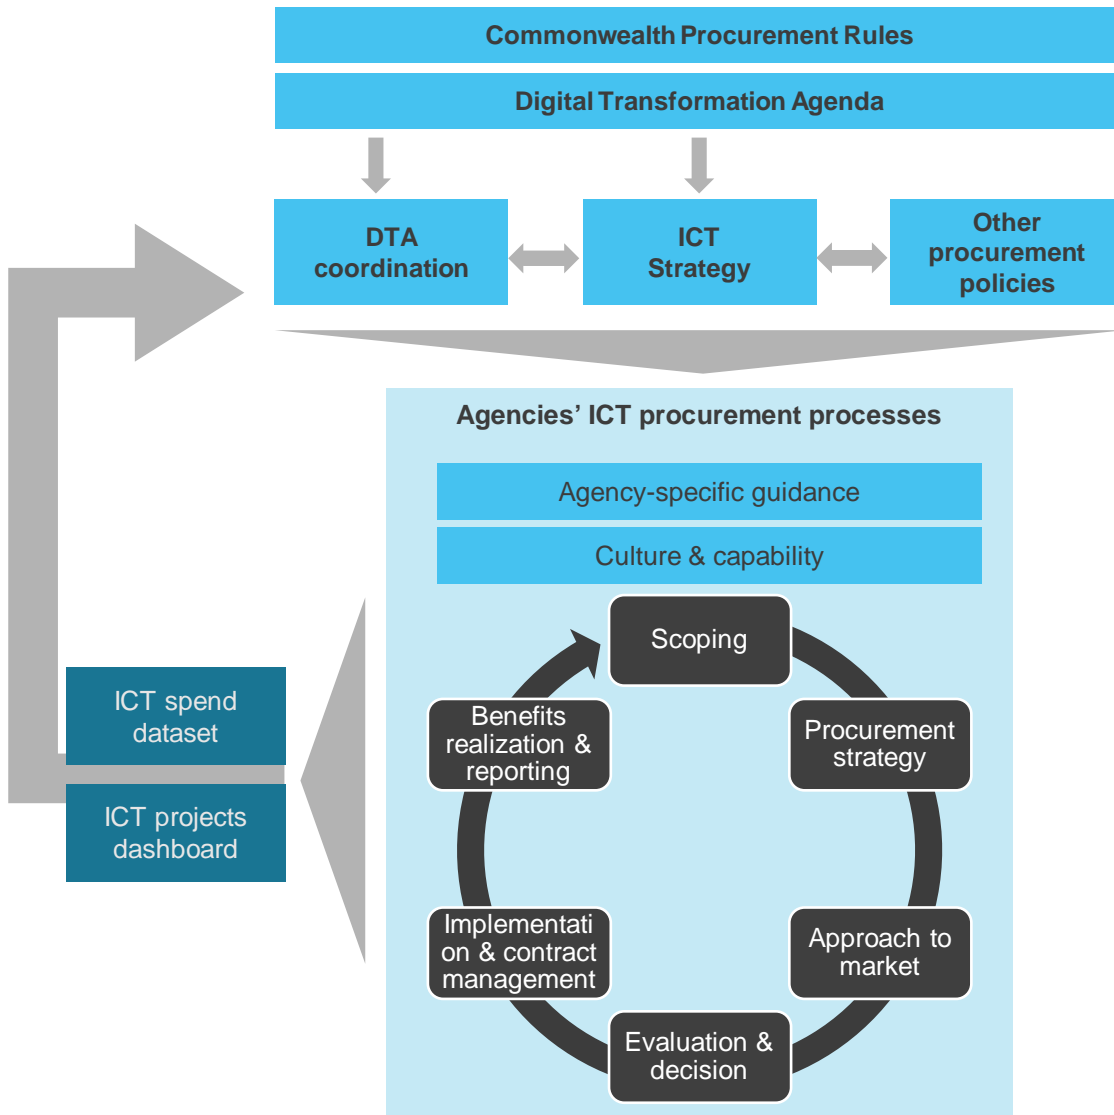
Commonwealth Procurement Rules

Digital Transformation Agenda

DTA coordination

ICT Strategy

Other procurement policies

Agencies' ICT procurement processes

Agency-specific guidance

Culture & capability

Scoping

Procurement strategy

Approach to market

Evaluation & decision

Implementation & contract management

Benefits realization & reporting

ICT spend dataset

ICT projects dashboard